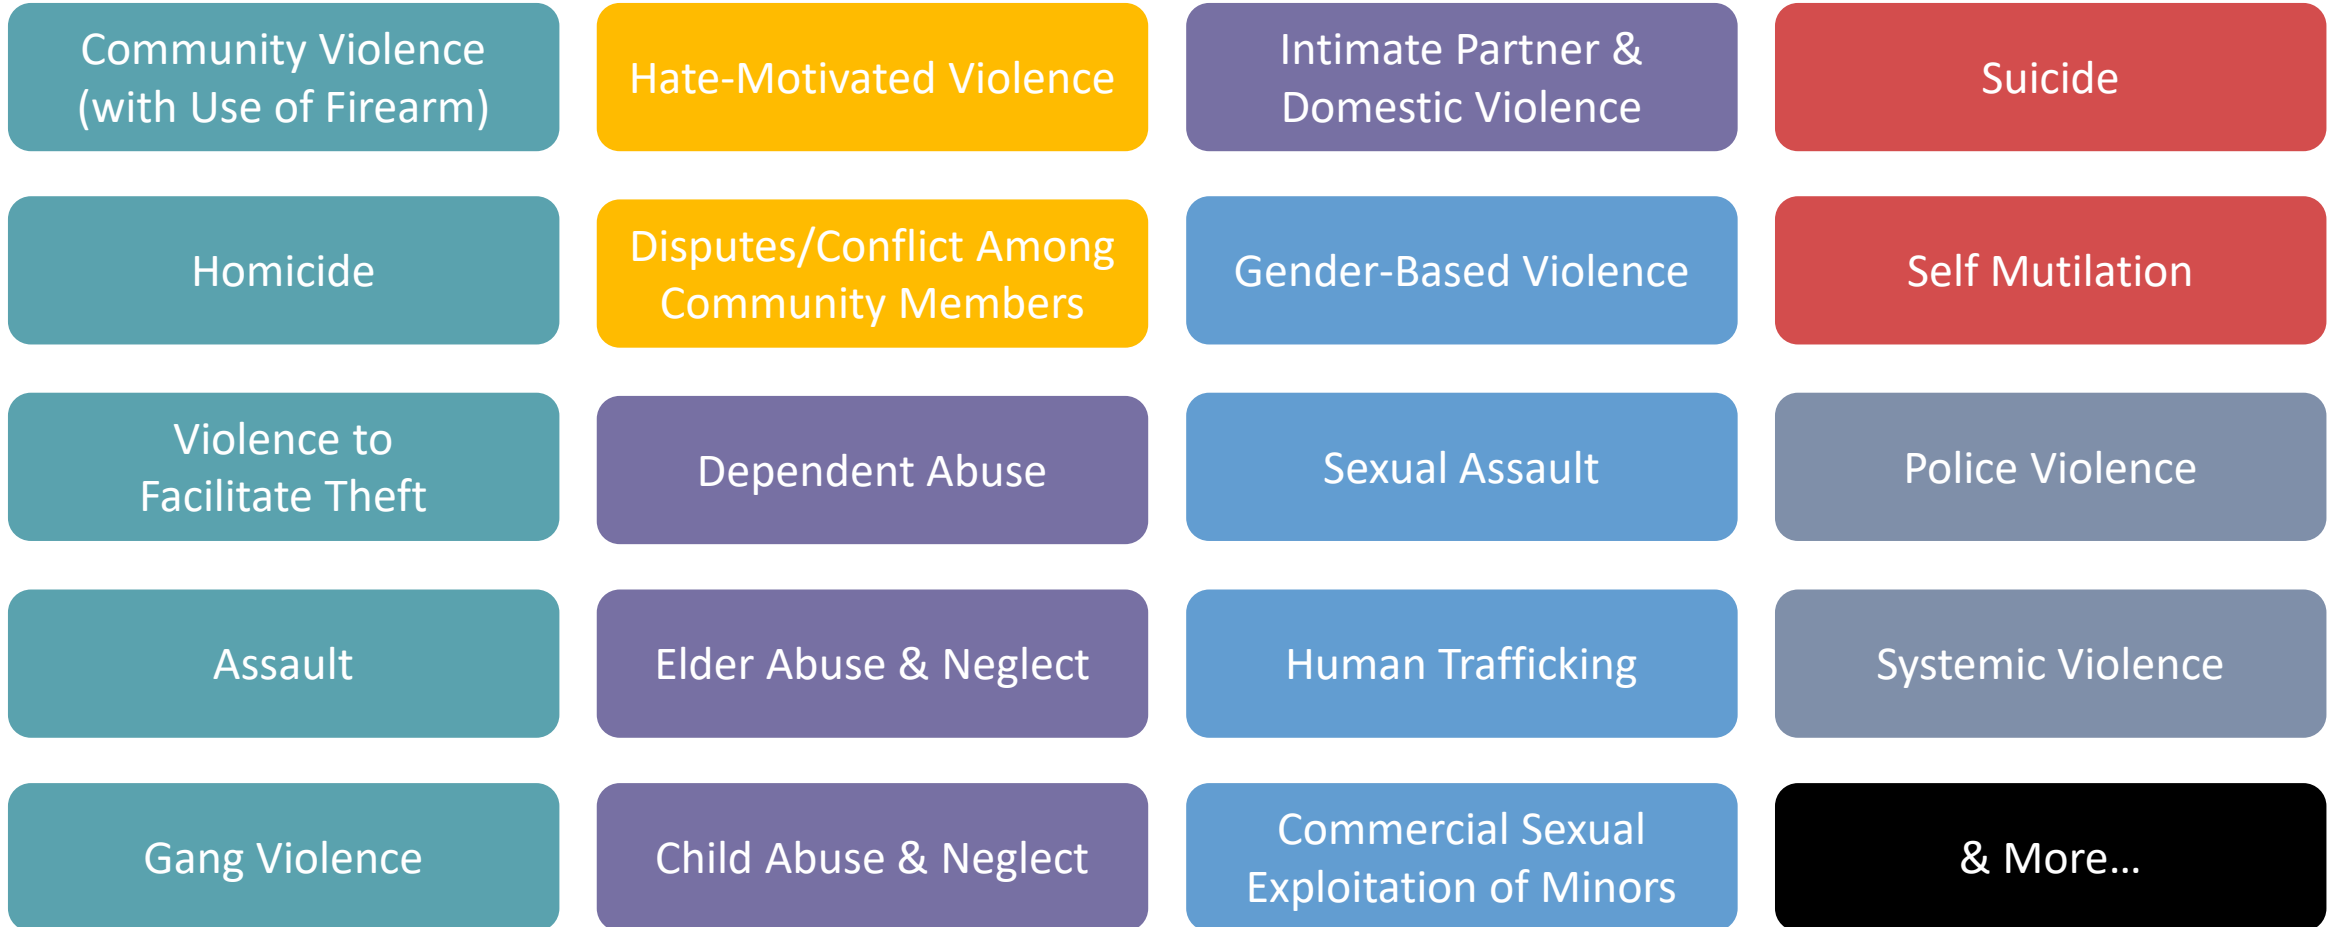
Community Violence (with Use of Firearm)

Hate-Motivated Violence

Intimate Partner & Domestic Violence

Suicide

Homicide

Disputes/Conflict Among Community Members

Gender-Based Violence

Self Mutilation

Violence to Facilitate Theft

Dependent Abuse

Sexual Assault

Police Violence

Assault

Elder Abuse & Neglect

Human Trafficking

Systemic Violence

Gang Violence

Child Abuse & Neglect

Commercial Sexual Exploitation of Minors

& More…